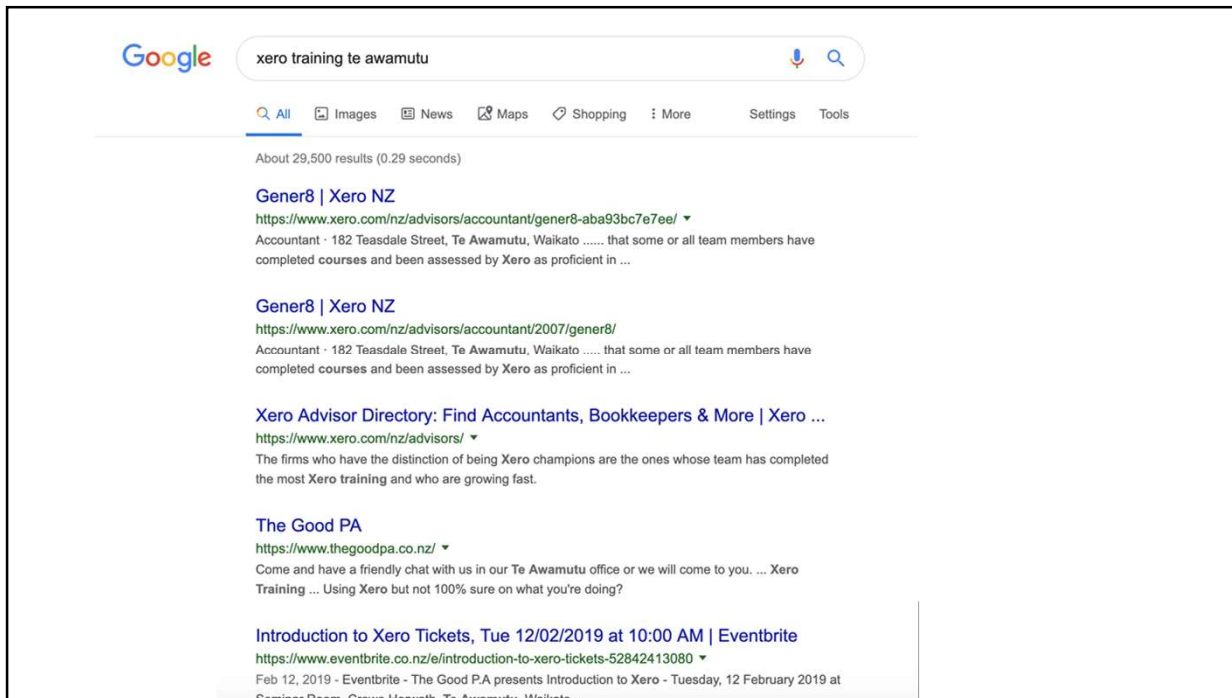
Google

xero training te awamutu

All Images News Maps Shopping More Settings Tools

About 29,500 results (0.29 seconds)

Gener8 | Xero NZ
https://www.xero.com/nz/advisors/accountant/gener8-aba93bc7e7ee/ ▾
Accountant · 182 Teasdale Street, Te Awamutu, Waikato ...... that some or all team members have completed courses and been assessed by Xero as proficient in ...

Gener8 | Xero NZ
https://www.xero.com/nz/advisors/accountant/2007/gener8/
Accountant · 182 Teasdale Street, Te Awamutu, Waikato ..... that some or all team members have completed courses and been assessed by Xero as proficient in ...

Xero Advisor Directory: Find Accountants, Bookkeepers & More | Xero ...
https://www.xero.com/nz/advisors/ ▾
The firms who have the distinction of being Xero champions are the ones whose team has completed the most Xero training and who are growing fast.

The Good PA
https://www.thegoodpa.co.nz/ ▾
Come and have a friendly chat with us in our Te Awamutu office or we will come to you. ... Xero Training ... Using Xero but not 100% sure on what you're doing?

Introduction to Xero Tickets, Tue 12/02/2019 at 10:00 AM | Eventbrite
https://www.eventbrite.co.nz/e/introduction-to-xero-tickets-52842413080 ▾
Feb 12, 2019 - Eventbrite - The Good P.A presents Introduction to Xero - Tuesday, 12 February 2019 at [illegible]